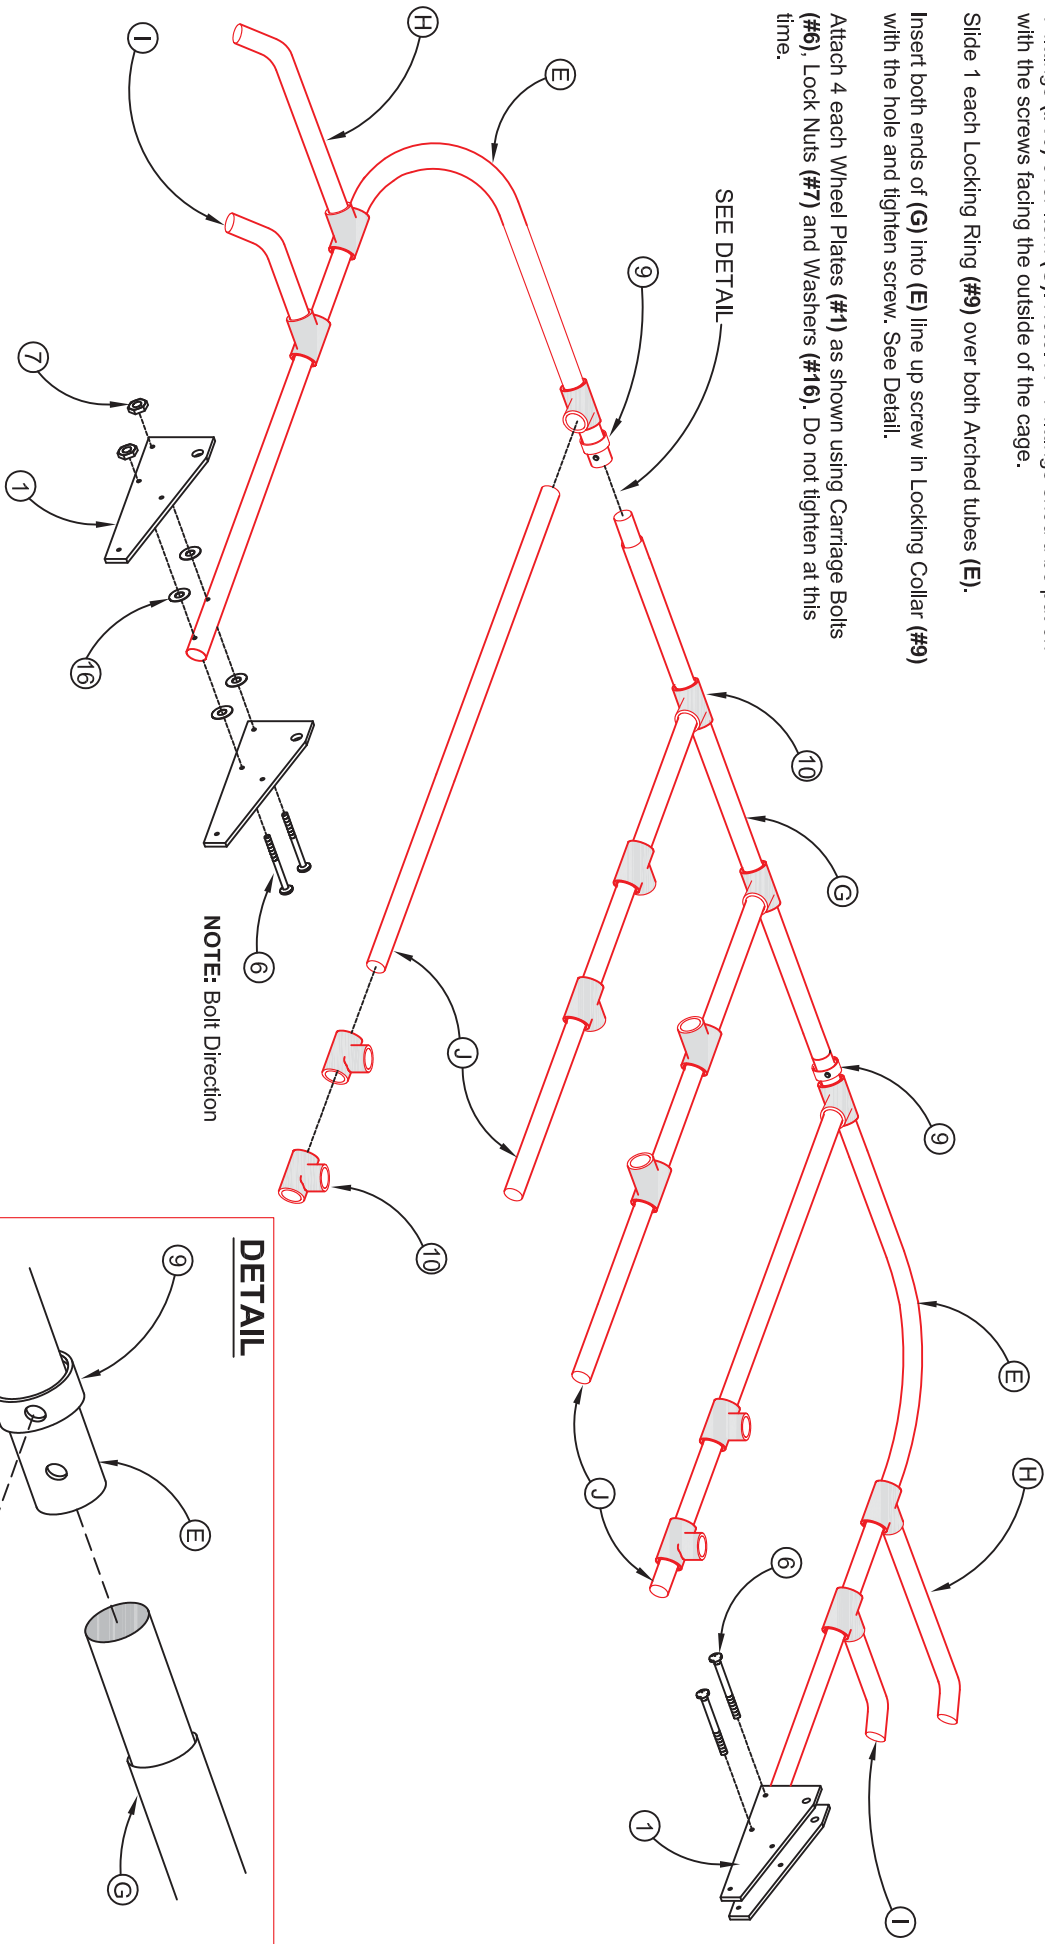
with the screws facing the outside of the cage.

Slide 1 each Locking Ring (#9) over both Arched tubes (E).

Insert both ends of (G) into (E) line up screw in Locking Collar (#9) with the hole and tighten screw. See Detail.

Attach 4 each Wheel Plates (#1) as shown using Carriage Bolts (#6), Lock Nuts (#7) and Washers (#16). Do not tighten at this time.

SEE DETAIL

H
I
E
9
7
1
16
6
10
G
J
NOTE: Bolt Direction
10
9
E
H
J
6
1
I

DETAIL
9
E
G